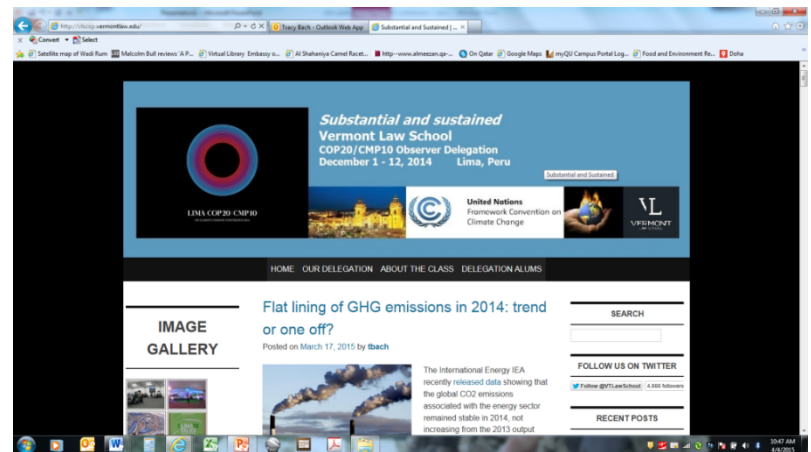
http://vlscop.vermontlaw.edu/

Tracy Bach - Outlook Web App

Substantial and Sustained |...

Convert ▾ Select

Satellite map of Wadi Rum

Malcolm Bull reviews 'A P...

Virtual Library Embassy o...

Al Shahaniya Camel Racet...

http--www.almeezan.qa-...

On Qatar

Google Maps

myQU Campus Portal Log...

Food and Environment Re...

Doha

Substantial and sustained

Vermont Law School

COP20/CMP10 Observer Delegation

December 1 - 12, 2014 Lima, Peru

Substantial and Sustained

LIMA COP20 CMP10

United Nations Framework Convention on Climate Change

VL VERMONT

HOME OUR DELEGATION ABOUT THE CLASS DELEGATION ALUMS

IMAGE GALLERY

Flat lining of GHG emissions in 2014: trend or one off?

Posted on March 17, 2015 by tbach

The International Energy IEA recently released data showing that the global CO2 emissions associated with the energy sector remained stable in 2014, not increasing from the 2013 output

SEARCH

FOLLOW US ON TWITTER

Follow @VTLawSchool 4,988 followers

RECENT POSTS

10:47 AM

4/4/2015